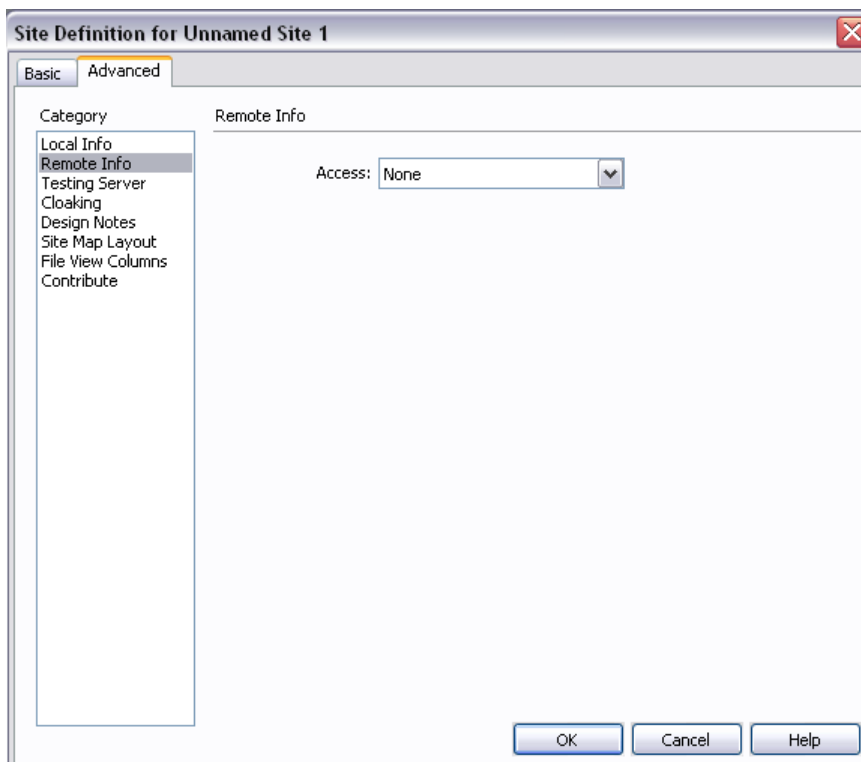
Site Definition for Unnamed Site 1

Basic Advanced

Category

Local Info
Remote Info
Testing Server
Cloaking
Design Notes
Site Map Layout
File View Columns
Contribute

Remote Info

Access: None

OK Cancel Help